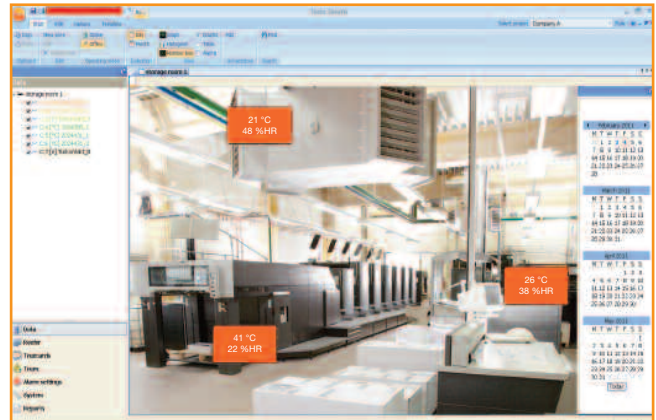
Testo Saveris

Start Edit Camera Timeline

Select project: Company A

Data

Storage room 1

21 °C
48 %HR

26 °C
38 %HR

41 °C
22 %HR

February 2011
M T W T F S S

March 2011
M T W T F S S

April 2011
M T W T F S S

May 2011
M T W T F S S

Today

Data
Inserter
Thresholds
Times
Alarm settings
System
Reports